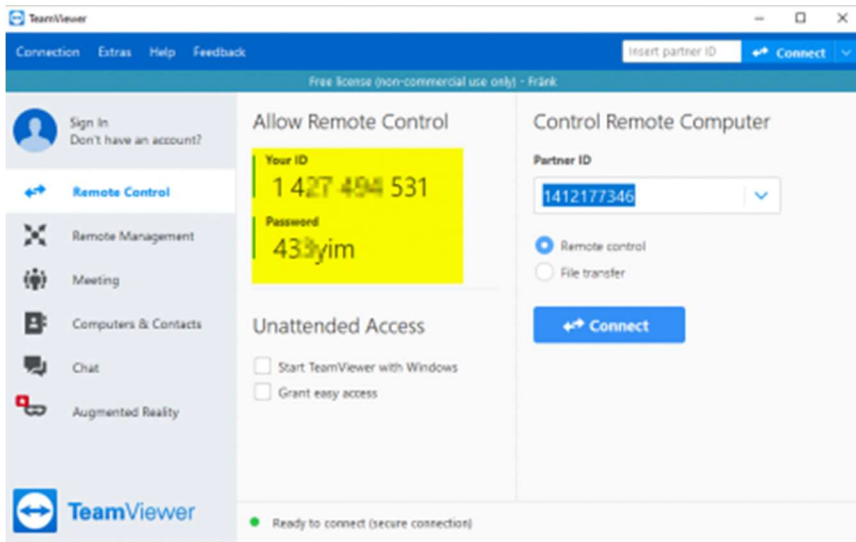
TeamViewer

Connection Extras Help Feedback

Insert partner ID

Connect

Free license (non-commercial use only) - Fränk

Sign In
Don't have an account?

Remote Control

Remote Management

Meeting

Computers & Contacts

Chat

Augmented Reality

TeamViewer

Allow Remote Control

Your ID
1 4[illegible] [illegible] 531

Password
43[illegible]yim

Unattended Access

Start TeamViewer with Windows

Grant easy access

Control Remote Computer

Partner ID
1412177346

Remote control

File transfer

Connect

Ready to connect (secure connection)